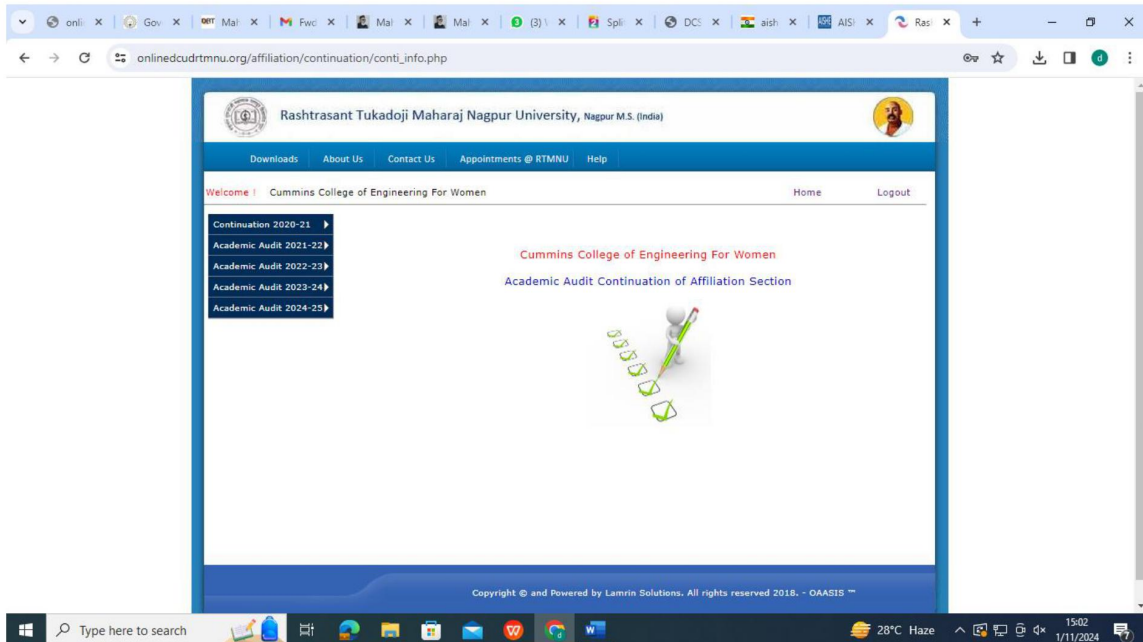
onli × Gov × Mai × Fwd × Mai × Mai × (3) × Spli × DCS × aish × AISI × Rasi ×

onlinedcudrtmnu.org/affiliation/continuation/conti_info.php

Rashtrasant Tukadoji Maharaj Nagpur University, Nagpur M.S. (India)

Downloads About Us Contact Us Appointments @ RTMNU Help

Welcome ! Cummins College of Engineering For Women

Home Logout

Continuation 2020-21
Academic Audit 2021-22
Academic Audit 2022-23
Academic Audit 2023-24
Academic Audit 2024-25

Cummins College of Engineering For Women

Academic Audit Continuation of Affiliation Section

Copyright © and Powered by Lamrin Solutions. All rights reserved 2018. - OAASIS ™

Type here to search

28°C Haze

15:02
1/11/2024